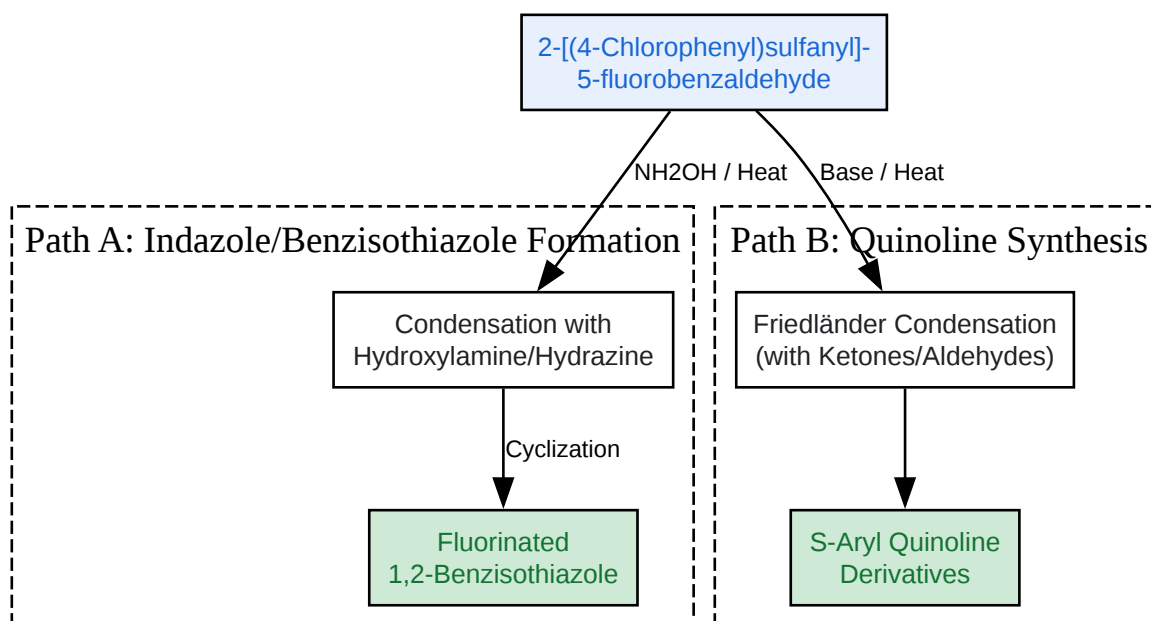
2-[(4-Chlorophenyl)sulfanyl]-5-fluorobenzaldehyde

NH2OH / Heat

Base / Heat

Path A: Indazole/Benzisothiazole Formation

Condensation with Hydroxylamine/Hydrazine

Cyclization

Fluorinated 1,2-Benzisothiazole

Path B: Quinoline Synthesis

Friedländer Condensation (with Ketones/Aldehydes)

S-Aryl Quinoline Derivatives